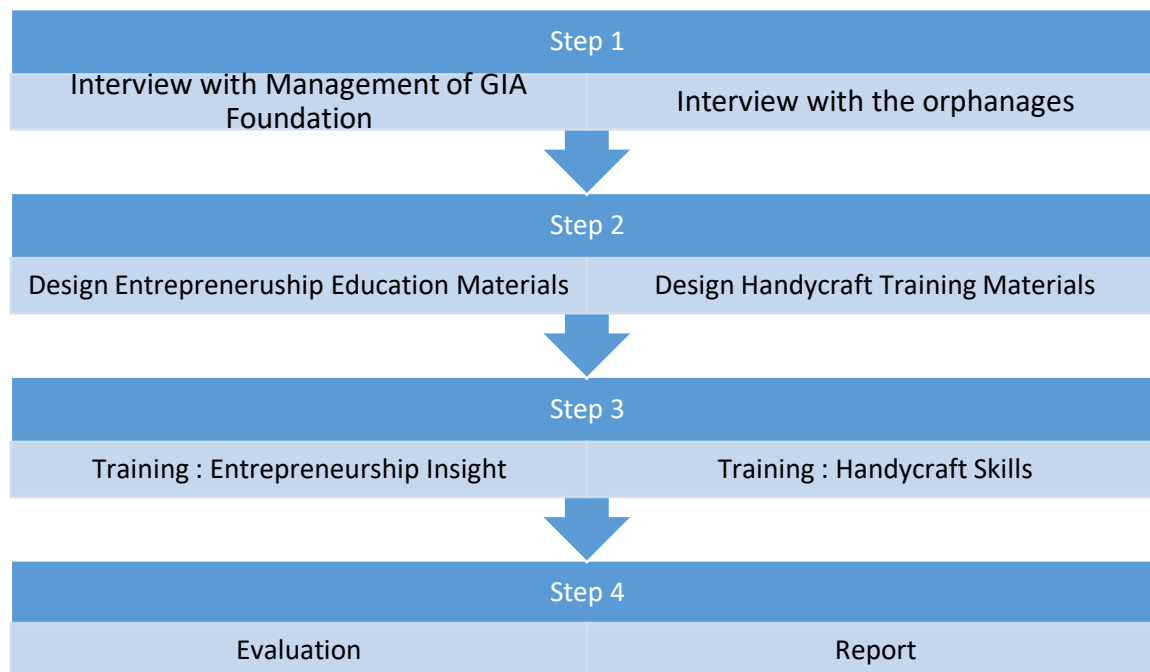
Step 1

Interview with Management of GIA Foundation

Interview with the orphanages

Step 2

Design Entrepreneurship Education Materials

Design Handycraft Training Materials

Step 3

Training : Entrepreneurship Insight

Training : Handycraft Skills

Step 4

Evaluation

Report